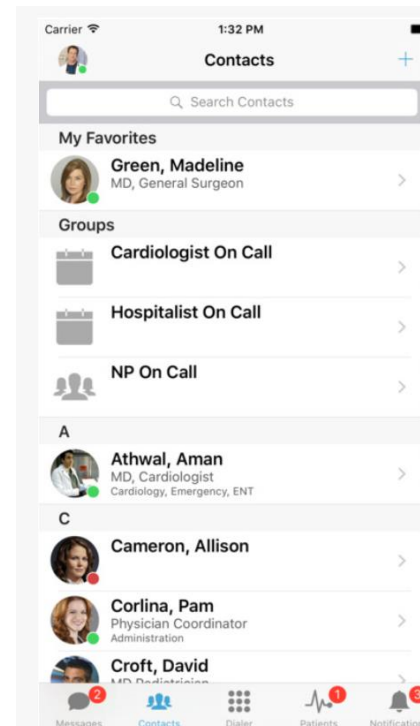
Carrier
1:32 PM
Contacts
+
Search Contacts
My Favorites
Green, Madeline
MD, General Surgeon
Groups
Cardiologist On Call
Hospitalist On Call
NP On Call
A
Athwal, Aman
MD, Cardiologist
Cardiology, Emergency, ENT
C
Cameron, Allison
Corlina, Pam
Physician Coordinator
Administration
Croft, David
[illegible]
2
Messages
Contacts
Dialer
1
Patients
3
Notificatio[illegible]